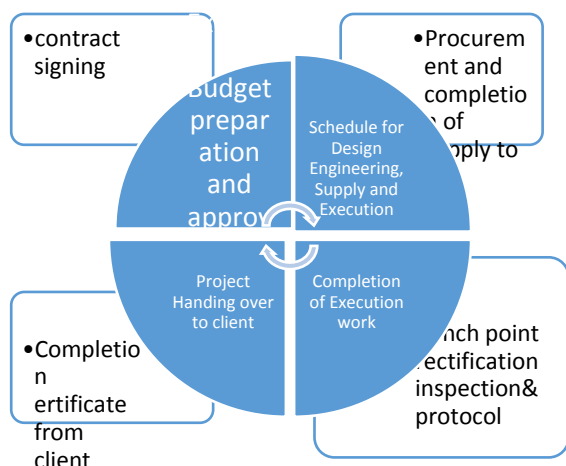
•contract signing

•Procurement and completio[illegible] of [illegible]pply to

Budget preparation and approv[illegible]

Schedule for Design Engineering, Supply and Execution

Project Handing over to client

Completion of Execution work

•Completion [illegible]ertificate from client

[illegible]nch point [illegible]ectification inspection& protocol